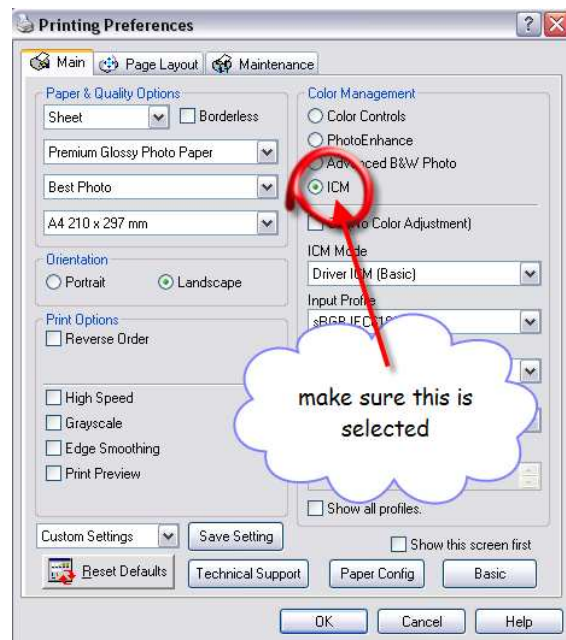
Printing Preferences

Main | Page Layout | Maintenance

Paper & Quality Options
Sheet
Borderless
Premium Glossy Photo Paper
Best Photo
A4 210 x 297 mm

Orientation
Portrait
Landscape

Print Options
Reverse Order

High Speed
Grayscale
Edge Smoothing
Print Preview

Color Management
Color Controls
PhotoEnhance
Advanced B&W Photo
ICM
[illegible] (No Color Adjustment)
ICM Mode
Driver ICM (Basic)
Input Profile
sRGB IEC61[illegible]

Show all profiles.

make sure this is selected

Custom Settings
Save Setting
Show this screen first
Reset Defaults
Technical Support
Paper Config
Basic

OK
Cancel
Help